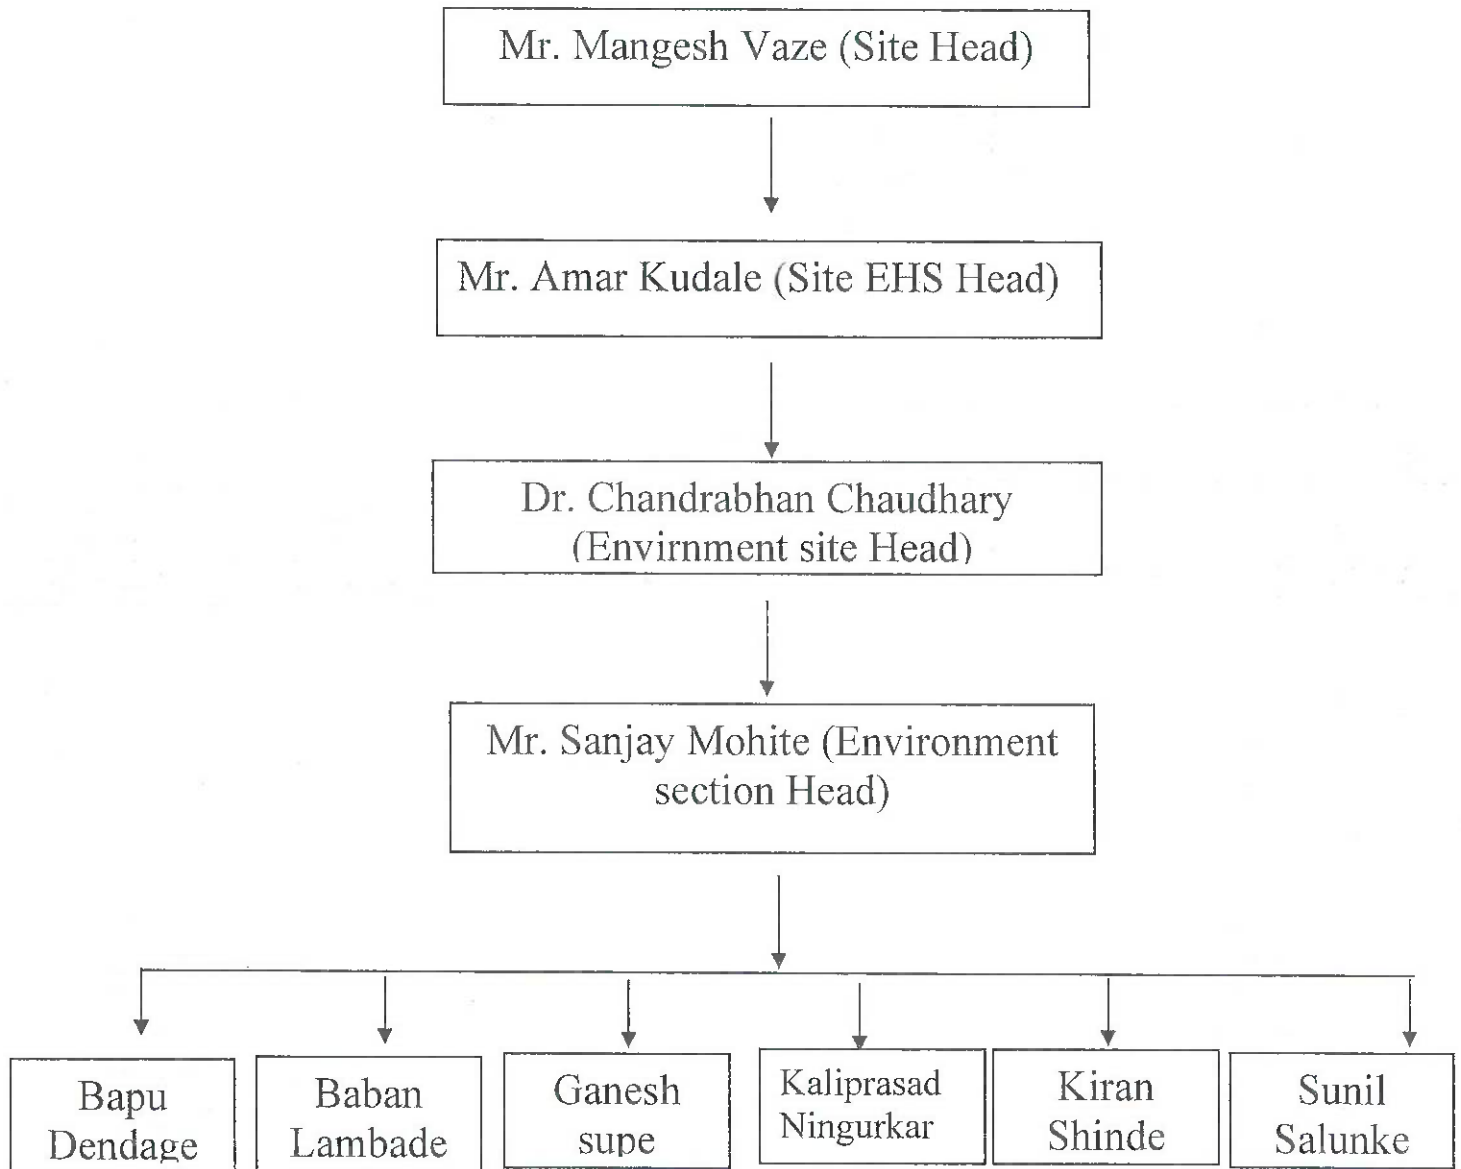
Mr. Mangesh Vaze (Site Head)

Mr. Amar Kudale (Site EHS Head)

Dr. Chandrabhan Chaudhary (Envirnment site Head)

Mr. Sanjay Mohite (Environment section Head)

Bapu Dendage

Baban Lambade

Ganesh supe

Kaliprasad Ningurkar

Kiran Shinde

Sunil Salunke